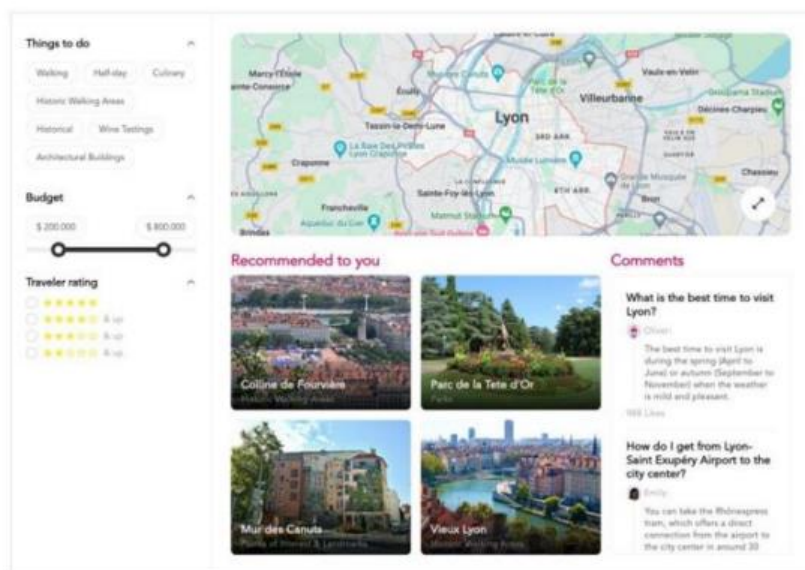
Things to do

Walking
Half-day
Culinary
Historic Walking Areas
Historical
Wine Tastings
Architectural Buildings

Budget

$ 200.000
$ 800.000

Traveler rating

& up
& up
& up

Marcy-l'Etoile
Sainte-Consorce
Écully
Tassin-la-Demi-Lune
Craponne
Francheville
Brindas
Sainte-Foy-lès-Lyon
Lyon
Villeurbanne
Vaulx-en-Velin
Décines-Charpieu
Chassieu
La Base des Pirates Lyon Craponne
Musée Lumière
Grande Mosquée de Lyon
Aqueduc du Gier
Matmut Stadium
3RD ARR.
8TH ARR.

Recommended to you

Colline de Fourvière
Historic Walking Areas

Parc de la Tete d'Or
Parks

Mur des Canuts
Points of Interest & Landmarks

Vieux Lyon
Historic Walking Areas

Comments

What is the best time to visit Lyon?

Olivier

The best time to visit Lyon is during the spring (April to June) or autumn (September to November) when the weather is mild and pleasant.

188 Likes

How do I get from Lyon-Saint Exupéry Airport to the city center?

Emily

You can take the Rhônexpress tram, which offers a direct connection from the airport to the city center in around 30